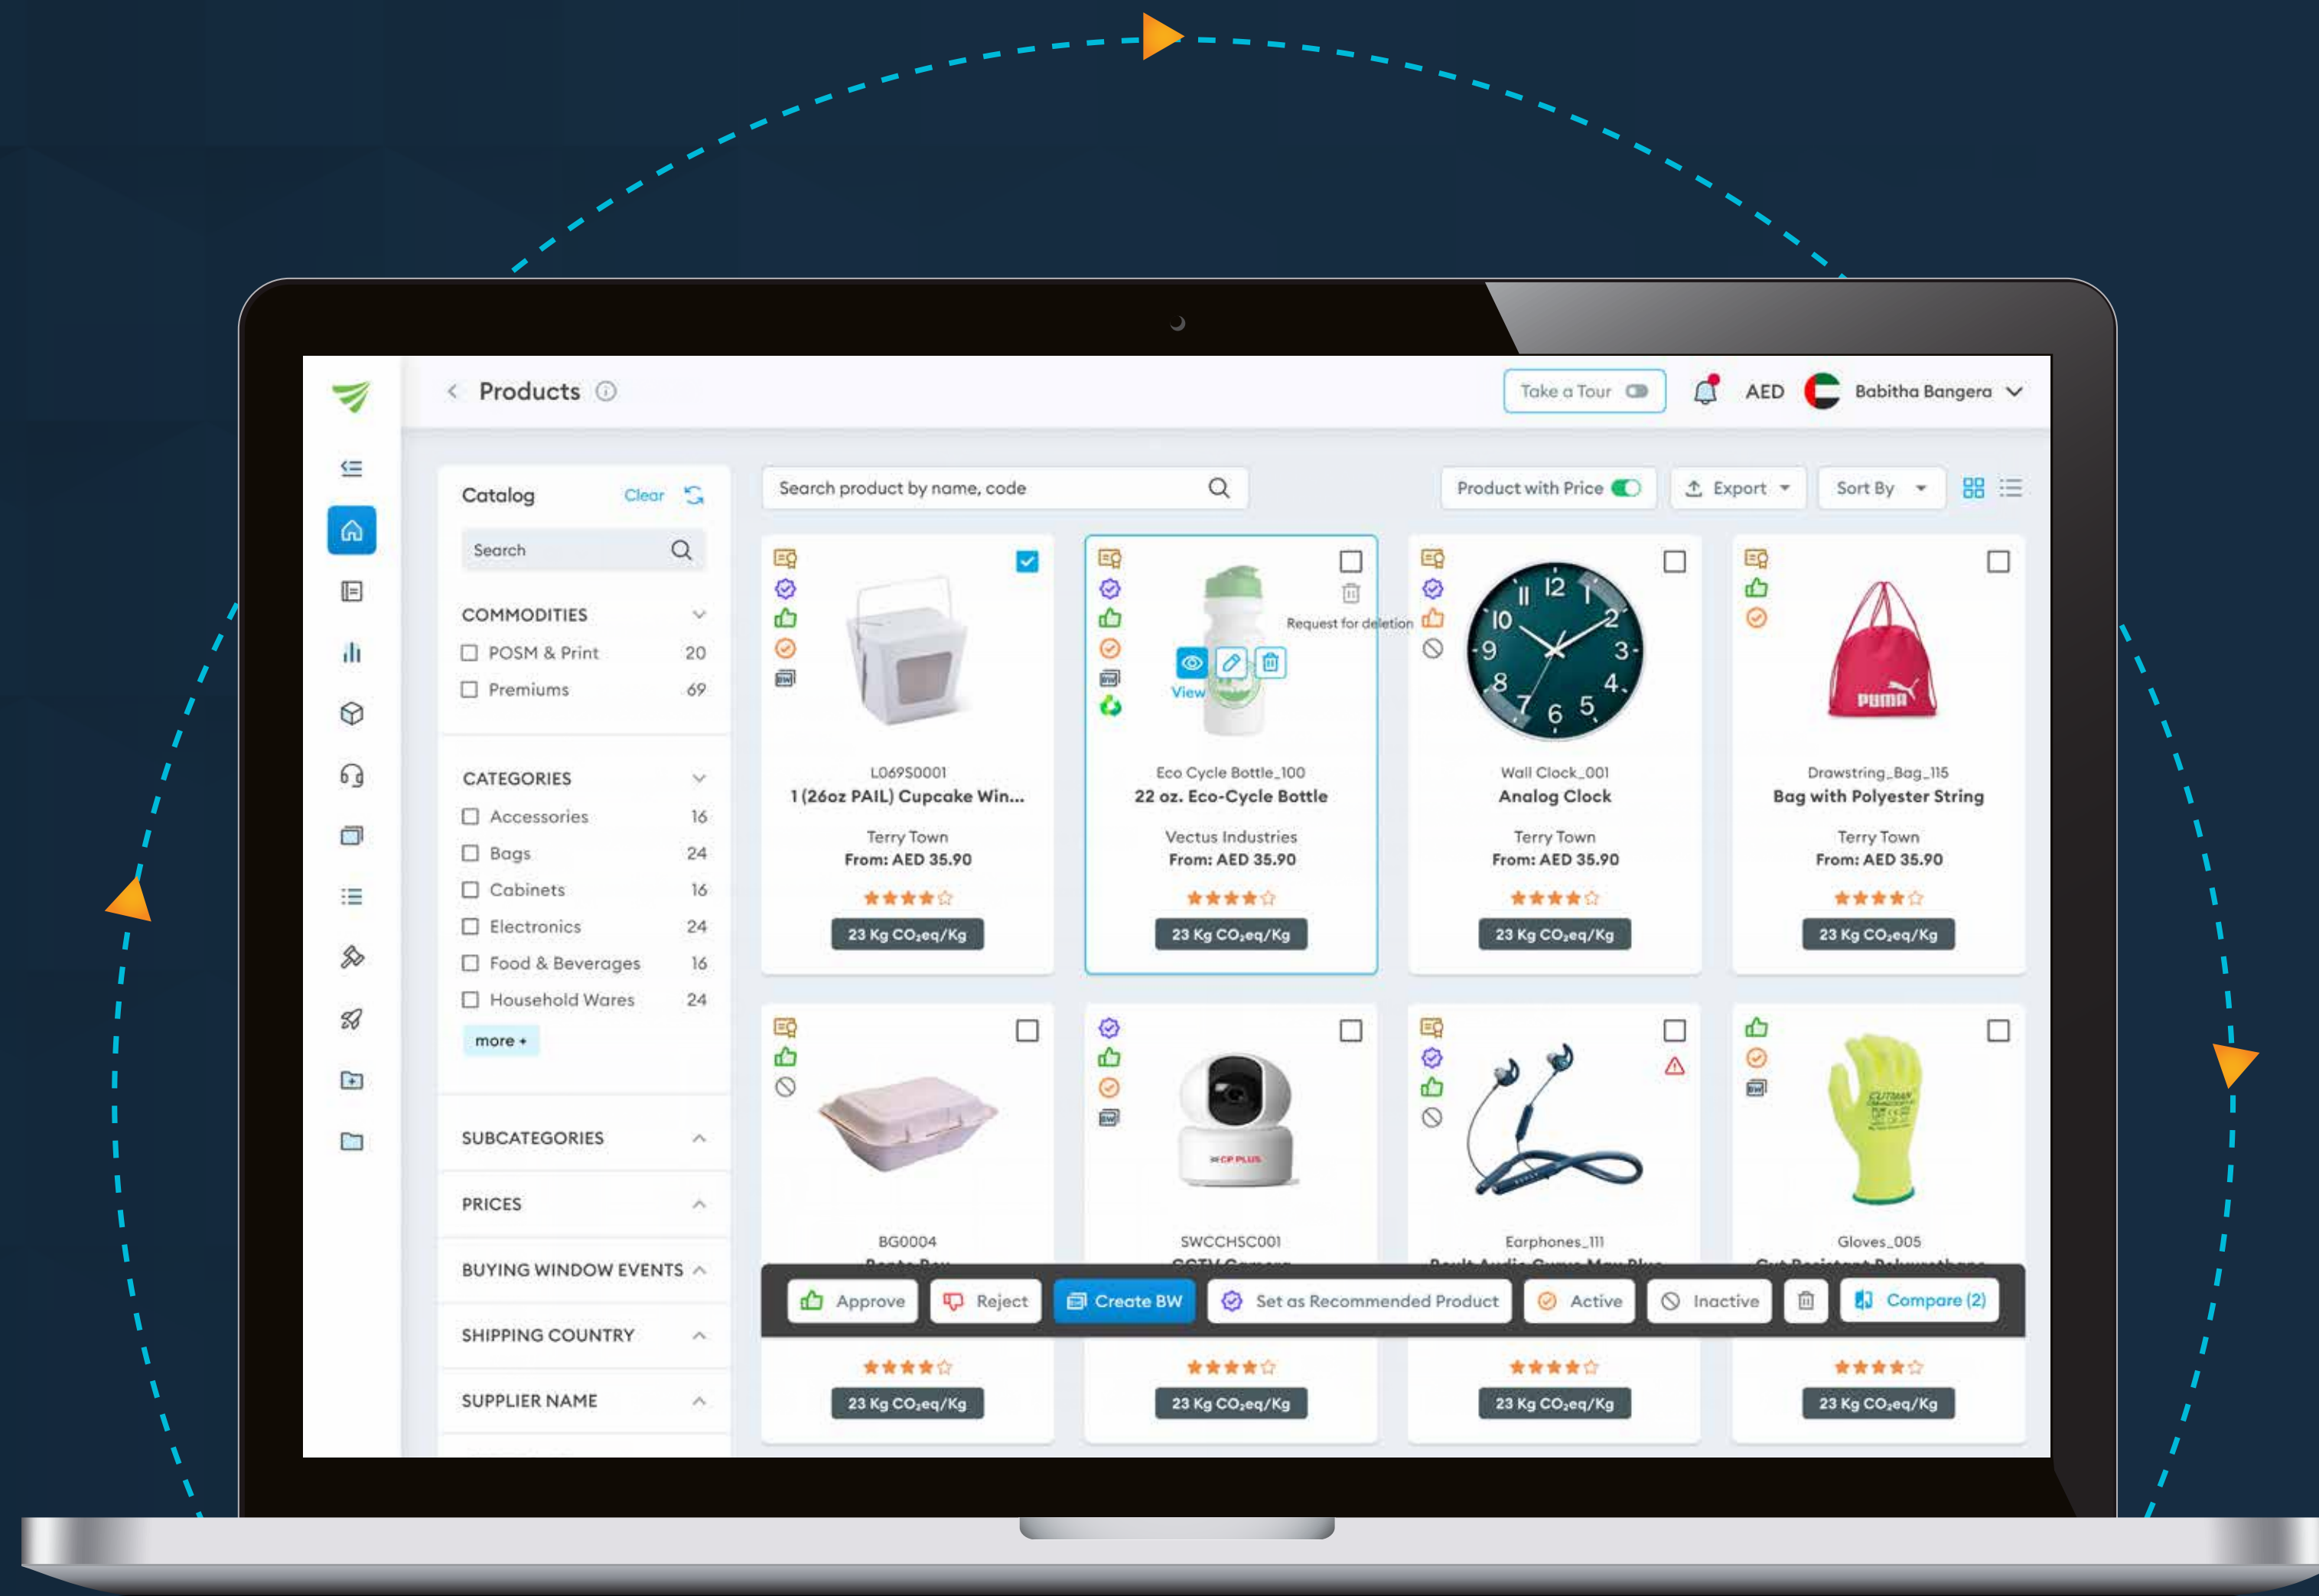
Products

Take a Tour

AED

Babitha Bangera

Catalog Clear

Search

COMMODITIES

POSM & Print 20

Premiums 69

CATEGORIES

Accessories 16

Bags 24

Cabinets 16

Electronics 24

Food & Beverages 16

Household Wares 24

more +

SUBCATEGORIES

PRICES

BUYING WINDOW EVENTS

SHIPPING COUNTRY

SUPPLIER NAME

Search product by name, code

Product with Price

Export

Sort By

L069S0001
1 (26oz PAIL) Cupcake Win...
Terry Town
From: AED 35.90
23 Kg $CO_2$eq/Kg

Request for deletion
View
Eco Cycle Bottle_100
22 oz. Eco-Cycle Bottle
Vectus Industries
From: AED 35.90
23 Kg $CO_2$eq/Kg

Wall Clock_001
Analog Clock
Terry Town
From: AED 35.90
23 Kg $CO_2$eq/Kg

Drawstring_Bag_115
Bag with Polyester String
Terry Town
From: AED 35.90
23 Kg $CO_2$eq/Kg

BG0004
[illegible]
23 Kg $CO_2$eq/Kg

SWCCHSC001
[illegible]
23 Kg $CO_2$eq/Kg

Earphones_111
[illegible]
23 Kg $CO_2$eq/Kg

Gloves_005
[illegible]
23 Kg $CO_2$eq/Kg

Approve Reject Create BW Set as Recommended Product Active Inactive Compare (2)